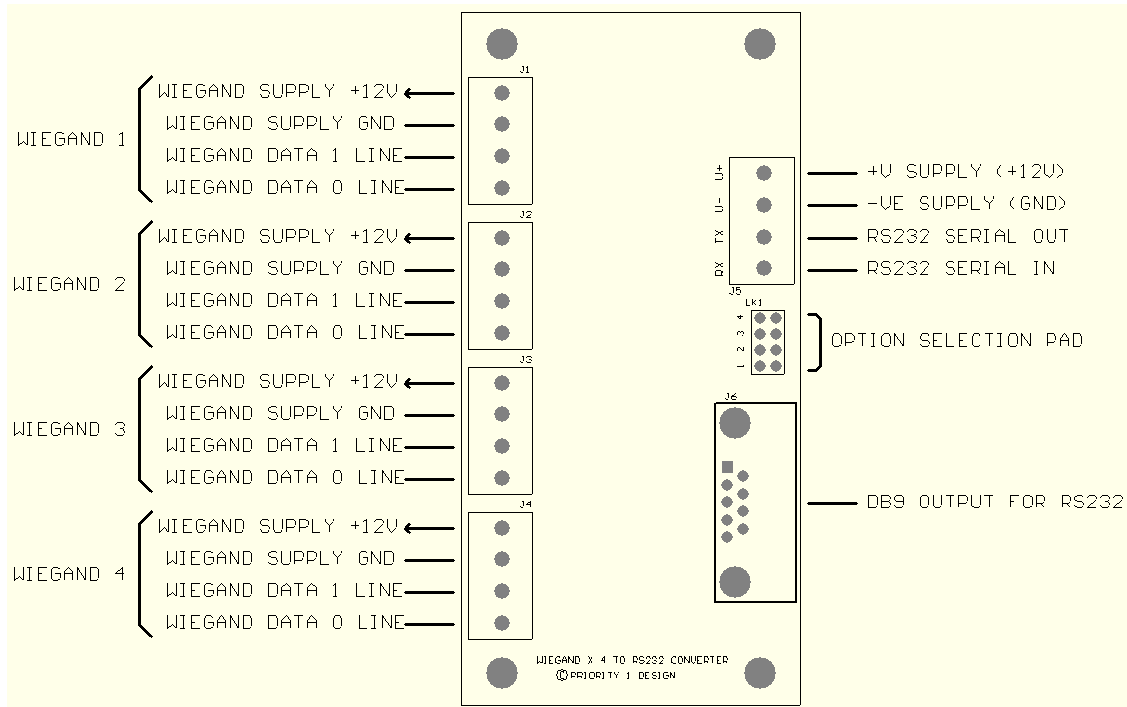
WIEGAND 1
WIEGAND SUPPLY +12V
WIEGAND SUPPLY GND
WIEGAND DATA 1 LINE
WIEGAND DATA 0 LINE

J1

WIEGAND 2
WIEGAND SUPPLY +12V
WIEGAND SUPPLY GND
WIEGAND DATA 1 LINE
WIEGAND DATA 0 LINE

J2

WIEGAND 3
WIEGAND SUPPLY +12V
WIEGAND SUPPLY GND
WIEGAND DATA 1 LINE
WIEGAND DATA 0 LINE

J3

WIEGAND 4
WIEGAND SUPPLY +12V
WIEGAND SUPPLY GND
WIEGAND DATA 1 LINE
WIEGAND DATA 0 LINE

J4

V+
V-
TX
RX
J5

+V SUPPLY (+12V)
-VE SUPPLY (GND)
RS232 SERIAL OUT
RS232 SERIAL IN

LK1
4
3
2
1
OPTION SELECTION PAD

J6
DB9 OUTPUT FOR RS232

WIEGAND X 4 TO RS232 CONVERTER
© PRIORITY 1 DESIGN